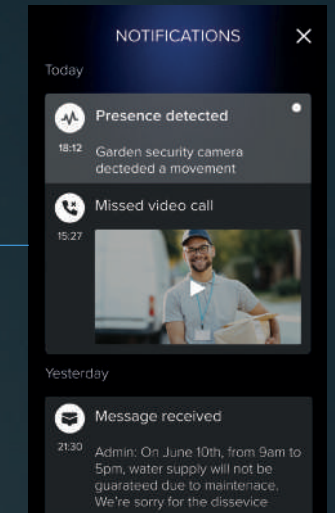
NOTIFICATIONS ✕

Today

Presence detected

18:12 Garden security camera dectected a movement

Missed video call

15:27

Yesterday

Message received

21:30 Admin: On June 10th, from 9am to 5pm, water supply will not be guarateed due to maintenace. We're sorry for the dissevice